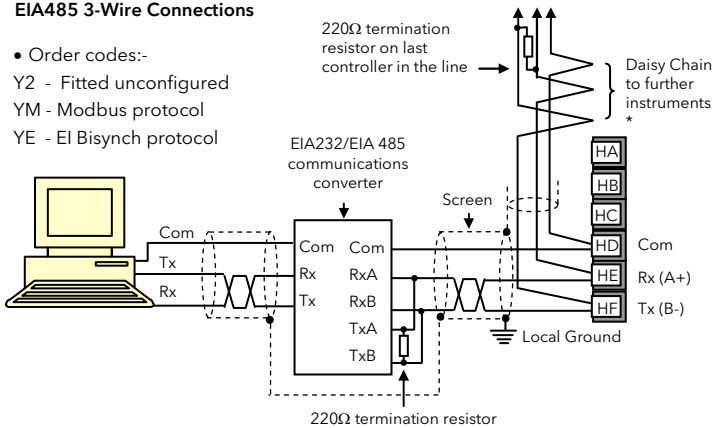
EIA485 3-Wire Connections

• Order codes:-

Y2 - Fitted unconfigured

YM - Modbus protocol

YE - EI Bisynch protocol

220Ω termination resistor on last controller in the line

Daisy Chain to further instruments *

EIA232/EIA 485 communications converter

Screen

Com

Tx

Rx

Com

Rx

Tx

Com

RxA

RxB

TxA

TxB

HA

HB

HC

HD

HE

HF

Com

Rx (A+)

Tx (B-)

Local Ground

220Ω termination resistor